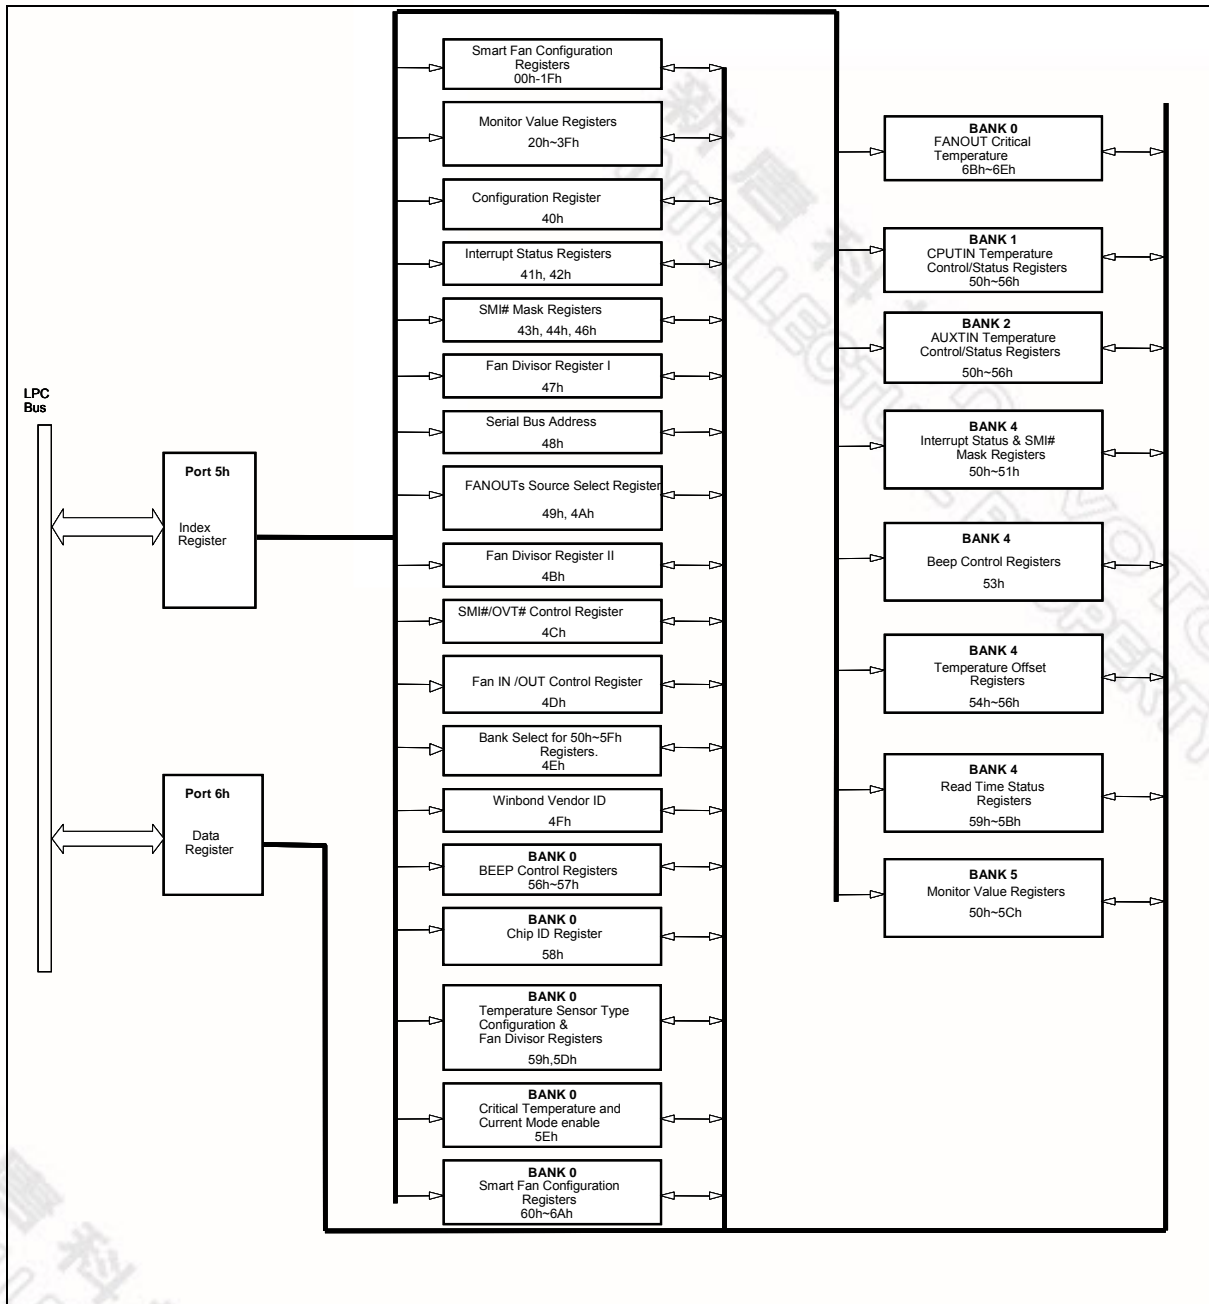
LPC Bus

Port 5h
Index Register

Port 6h
Data Register

Smart Fan Configuration Registers
00h-1Fh

Monitor Value Registers
20h~3Fh

Configuration Register
40h

Interrupt Status Registers
41h, 42h

SMI# Mask Registers
43h, 44h, 46h

Fan Divisor Register I
47h

Serial Bus Address
48h

FANOUTs Source Select Register
49h, 4Ah

Fan Divisor Register II
4Bh

SMI#/OVT# Control Register
4Ch

Fan IN /OUT Control Register
4Dh

Bank Select for 50h~5Fh Registers.
4Eh

Winbond Vendor ID
4Fh

BANK 0
BEEP Control Registers
56h~57h

BANK 0
Chip ID Register
58h

BANK 0
Temperature Sensor Type Configuration &
Fan Divisor Registers
59h,5Dh

BANK 0
Critical Temperature and Current Mode enable
5Eh

BANK 0
Smart Fan Configuration Registers
60h~6Ah

BANK 0
FANOUT Critical Temperature
6Bh~6Eh

BANK 1
CPUTIN Temperature Control/Status Registers
50h~56h

BANK 2
AUXTIN Temperature Control/Status Registers
50h~56h

BANK 4
Interrupt Status & SMI# Mask Registers
50h~51h

BANK 4
Beep Control Registers
53h

BANK 4
Temperature Offset Registers
54h~56h

BANK 4
Read Time Status Registers
59h~5Bh

BANK 5
Monitor Value Registers
50h~5Ch